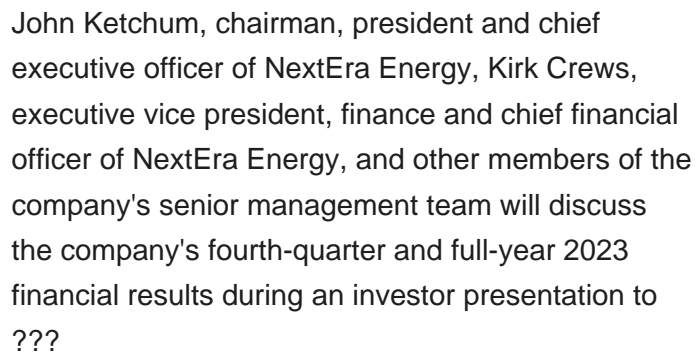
John Ketchum, chairman, president and chief executive officer of NextEra Energy, Kirk Crews, executive vice president, finance and chief financial officer of NextEra Energy, and other members of the company's senior management team will discuss the company's fourth-quarter and full-year 2023 financial results during an investor presentation to ???